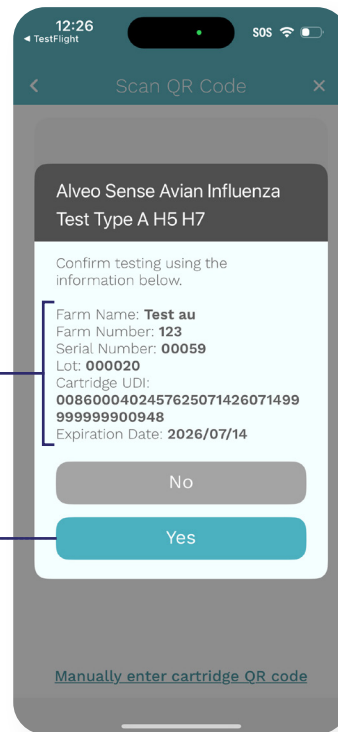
12:26
◂ TestFlight
SOS

<

Scan QR Code

×

Alveo Sense Avian Influenza Test Type A H5 H7

Confirm testing using the information below.

Farm Name: **Test au**
Farm Number: **123**
Serial Number: **00059**
Lot: **000020**
Cartridge UDI:
**00860004024576250714260714999999999900948**
Expiration Date: **2026/07/14**

No

Yes

Manually enter cartridge QR code